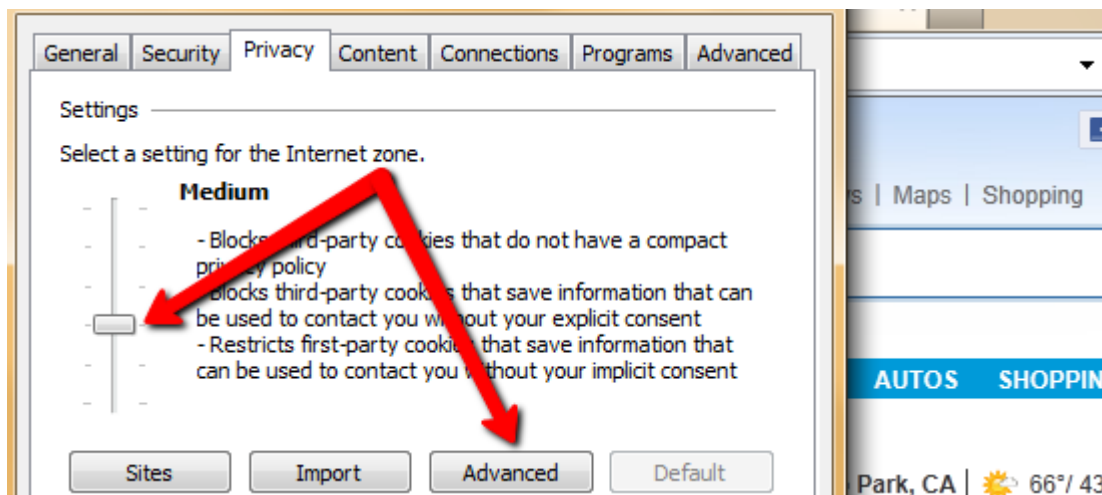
General | Security | Privacy | Content | Connections | Programs | Advanced

Settings

Select a setting for the Internet zone.

Medium

- Blocks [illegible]ird-party co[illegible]kies that do not have a compact pri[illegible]y policy
- Blocks third-party cook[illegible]s that save information that can be used to contact you wi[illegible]out your explicit consent
- Restricts first-party cook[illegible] that save information that can be used to contact you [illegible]thout your implicit consent

Sites | Import | Advanced | Default

s | Maps | Shopping

AUTOS SHOPPIN

Park, CA | 66°/ 43